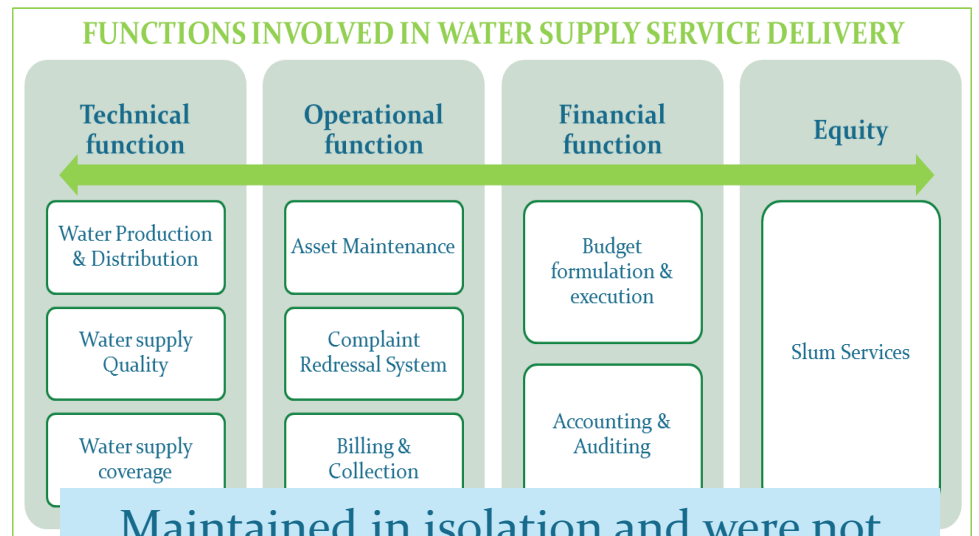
FUNCTIONS INVOLVED IN WATER SUPPLY SERVICE DELIVERY

Technical function

Water Production & Distribution

Water supply Quality

Water supply coverage

Operational function

Asset Maintenance

Complaint Redressal System

Billing & Collection

Financial function

Budget formulation & execution

Accounting & Auditing

Equity

Slum Services

Maintained in isolation and were not